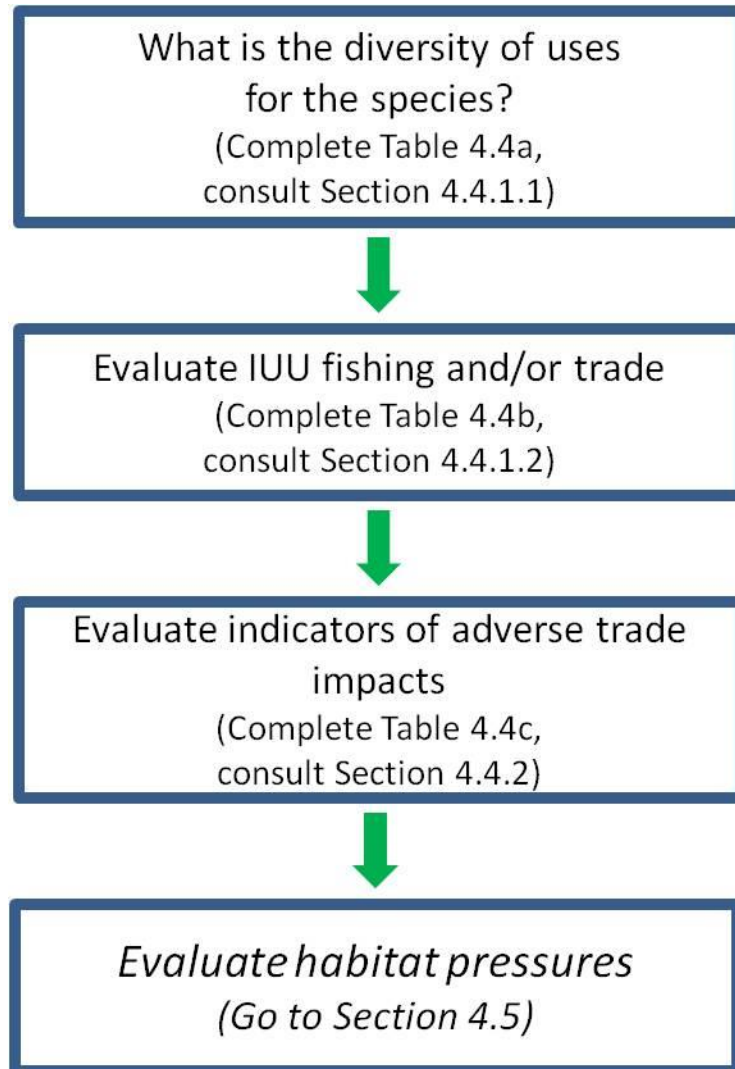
What is the diversity of uses for the species?
(Complete Table 4.4a, consult Section 4.4.1.1)

Evaluate IUU fishing and/or trade
(Complete Table 4.4b, consult Section 4.4.1.2)

Evaluate indicators of adverse trade impacts
(Complete Table 4.4c, consult Section 4.4.2)

*Evaluate habitat pressures*
*(Go to Section 4.5)*